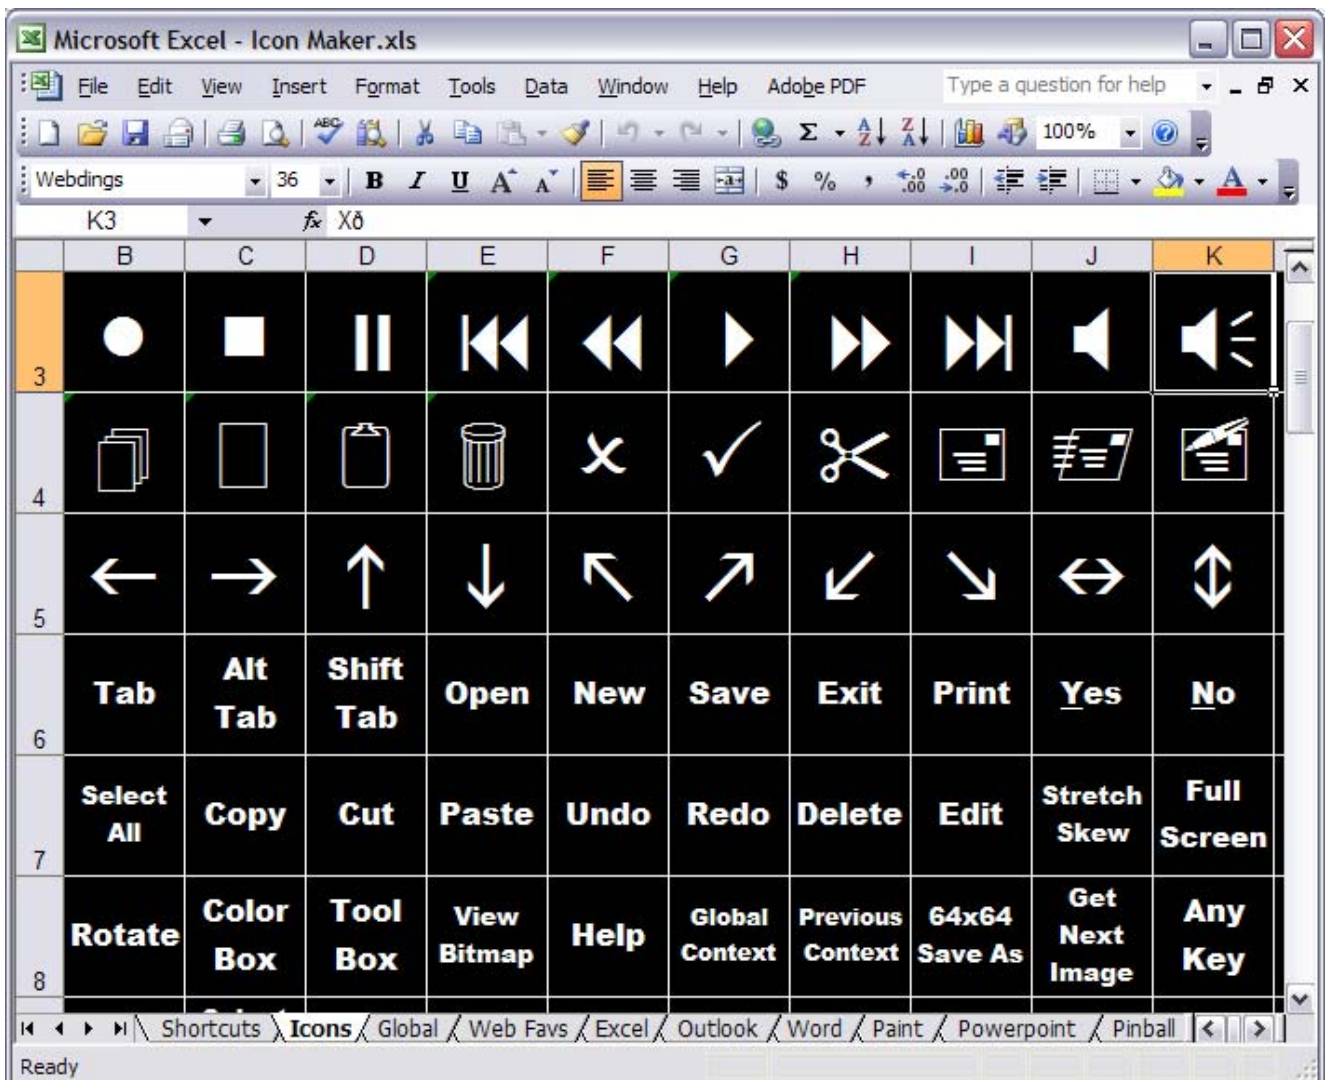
Microsoft Excel - Icon Maker.xls

File Edit View Insert Format Tools Data Window Help Adobe PDF

Type a question for help

100%

Webdings 36

B I U

$ %

K3 $f_x$ Xð

| | B | C | D | E | F | G | H | I | J | K |
|---|---|---|---|---|---|---|---|---|---|---|
| 3 | | | | | | | | | | |
| 4 | | | | | | | | | | |
| 5 | | | | | | | | | | |
| 6 | Tab | Alt Tab | Shift Tab | Open | New | Save | Exit | Print | Yes | No |
| 7 | Select All | Copy | Cut | Paste | Undo | Redo | Delete | Edit | Stretch Skew | Full Screen |
| 8 | Rotate | Color Box | Tool Box | View Bitmap | Help | Global Context | Previous Context | 64x64 Save As | Get Next Image | Any Key |

Shortcuts Icons Global Web Favs Excel Outlook Word Paint Powerpoint Pinball

Ready